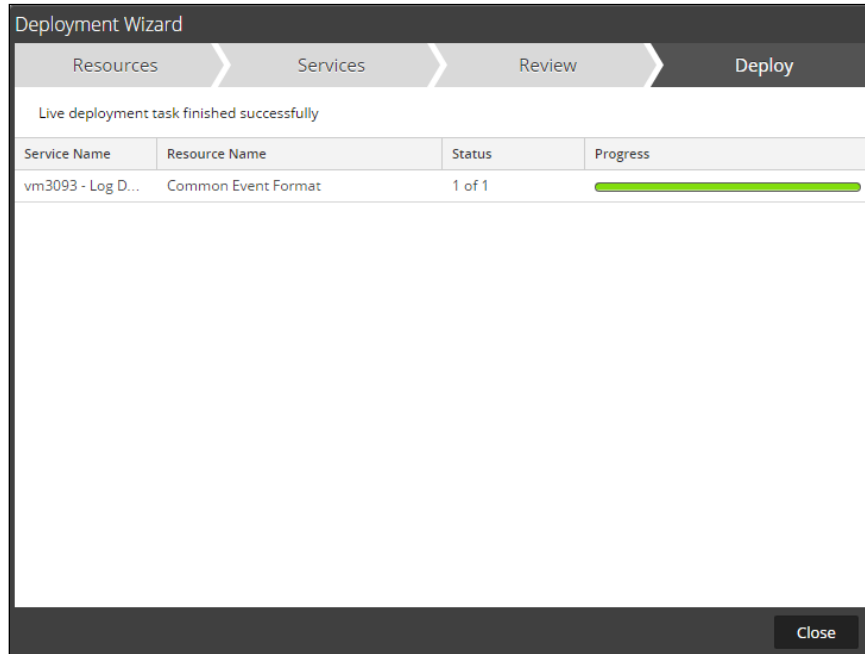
Deployment Wizard

Resources
Services
Review
Deploy

Live deployment task finished successfully

| Service Name | Resource Name | Status | Progress |
|---|---|---|---|
| vm3093 - Log D... | Common Event Format | 1 of 1 | |

Close